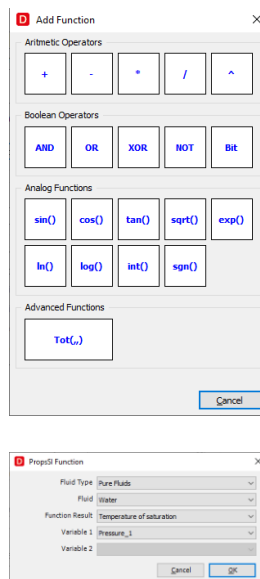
D Add Function ×

Aritmetic Operators

+ - * / ^

Boolean Operators

AND OR XOR NOT Bit

Analog Functions

sin() cos() tan() sqrt() exp()

ln() log() int() sgn()

Advanced Functions

Tot(,,)

Cancel

D PropsSI Function

Fluid Type Pure Fluids

Fluid Water

Function Result Temperature of saturation

Variable 1 Pressure_1

Variable 2

Cancel OK